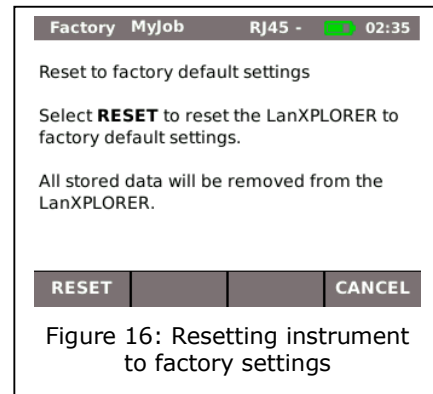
Factory MyJob RJ45 - 02:35

Reset to factory default settings

Select **RESET** to reset the LanXPLORER to factory default settings.

All stored data will be removed from the LanXPLORER.

| RESET | | | CANCEL |
|---|---|---|---|

Figure 16: Resetting instrument to factory settings